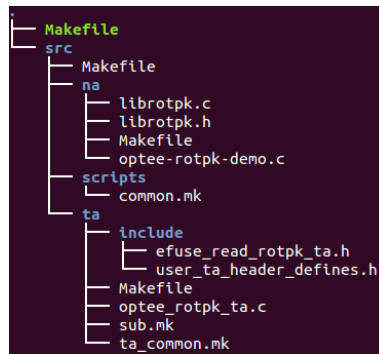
.
├── Makefile
└── src
    ├── Makefile
    ├── na
    │   ├── librotpk.c
    │   ├── librotpk.h
    │   ├── Makefile
    │   └── optee-rotpk-demo.c
    ├── scripts
    │   └── common.mk
    └── ta
        ├── include
        │   ├── efuse_read_rotpk_ta.h
        │   └── user_ta_header_defines.h
        ├── Makefile
        ├── optee_rotpk_ta.c
        ├── sub.mk
        └── ta_common.mk